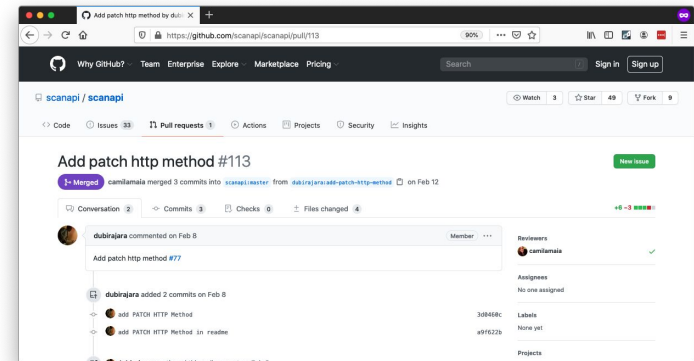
Add patch http method by dub ×
+
https://github.com/scanapi/scanapi/pull/113
90%
···
Why GitHub? Team Enterprise Explore Marketplace Pricing
Search
Sign in Sign up
scanapi / scanapi
Watch 3
Star 49
Fork 9
Code
Issues 33
Pull requests 1
Actions
Projects
Security
Insights

Add patch http method #113
New issue
Merged camilamaia merged 3 commits into scanapi:master from dubirajara:add-patch-http-method on Feb 12

Conversation 2
Commits 3
Checks 0
Files changed 4
+6 −3

dubirajara commented on Feb 8
Member
···
Add patch http method #77

dubirajara added 2 commits on Feb 8
add PATCH HTTP Method
3d0460c
add PATCH HTTP Method in readme
a9f622b

Reviewers
camilamaia
Assignees
No one assigned
Labels
None yet
Projects